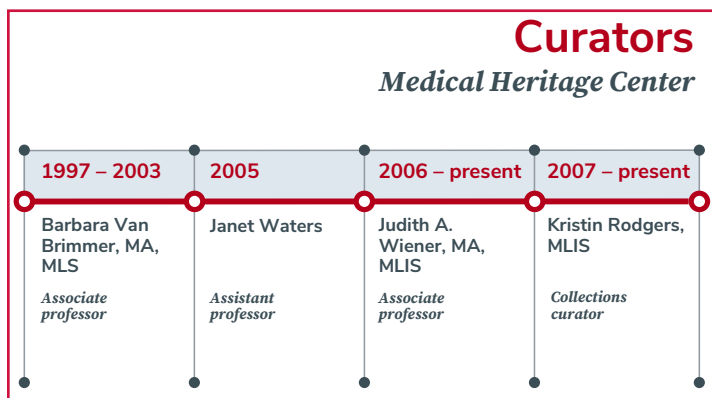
Curators

Medical Heritage Center

1997 – 2003

Barbara Van Brimmer, MA, MLS

Associate professor

2005

Janet Waters

Assistant professor

2006 – present

Judith A. Wiener, MA, MLIS

Associate professor

2007 – present

Kristin Rodgers, MLIS

Collections curator